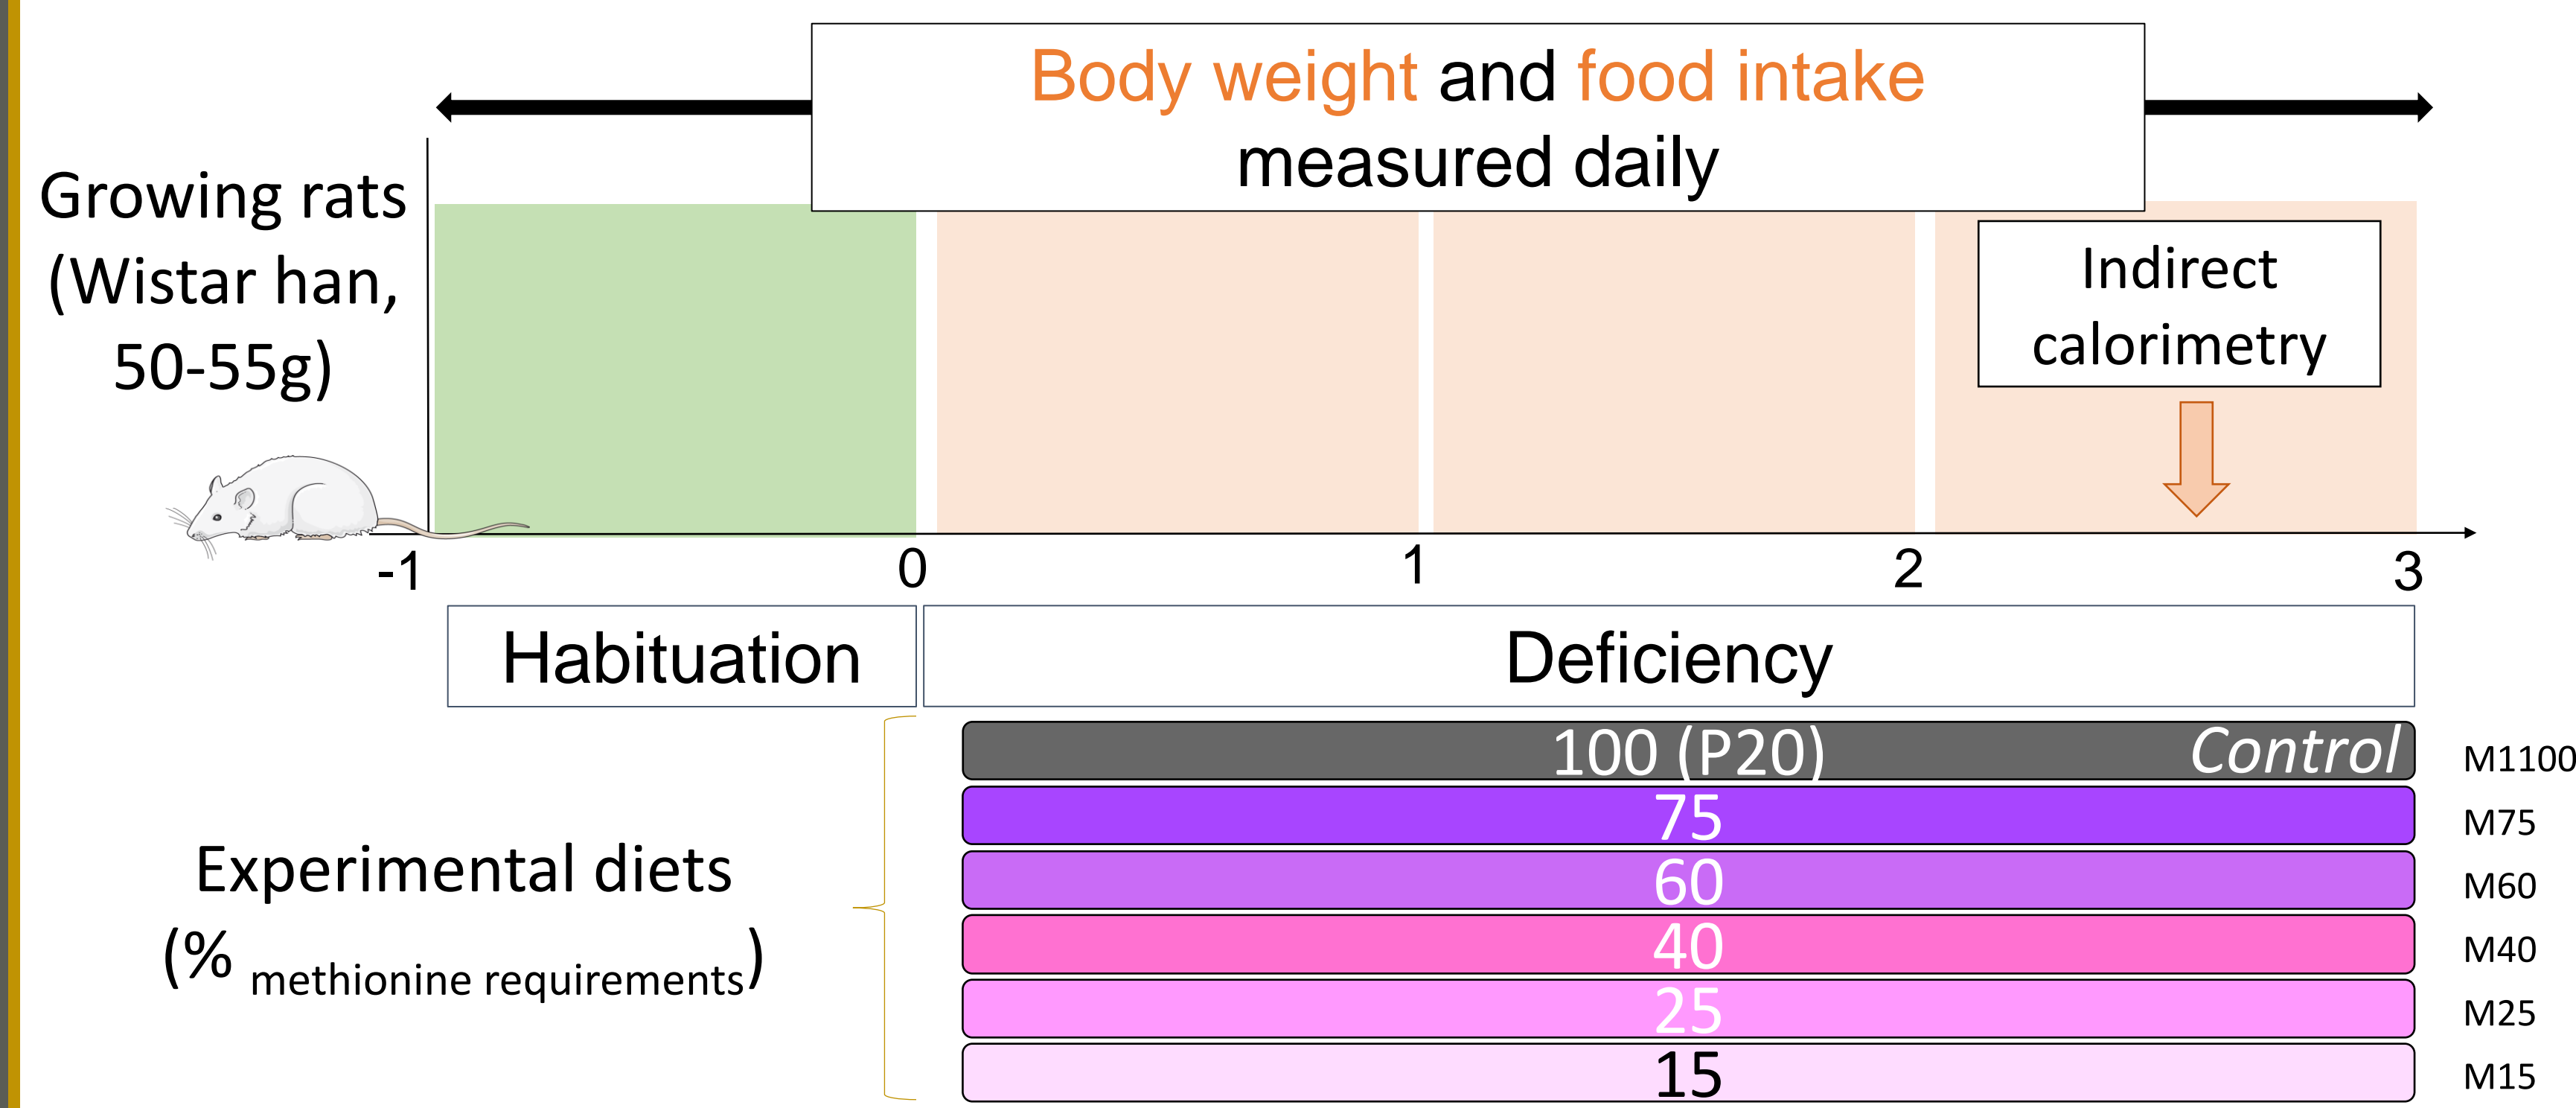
Body weight and food intake measured daily

Growing rats (Wistar han, 50-55g)

Indirect calorimetry

-1
0
1
2
3

Habituation

Deficiency

Experimental diets ($\%$ methionine requirements)

| | |
|---|---|
| 100 (P20) *Control* | M1100 |
| 75 | M75 |
| 60 | M60 |
| 40 | M40 |
| 25 | M25 |
| 15 | M15 |